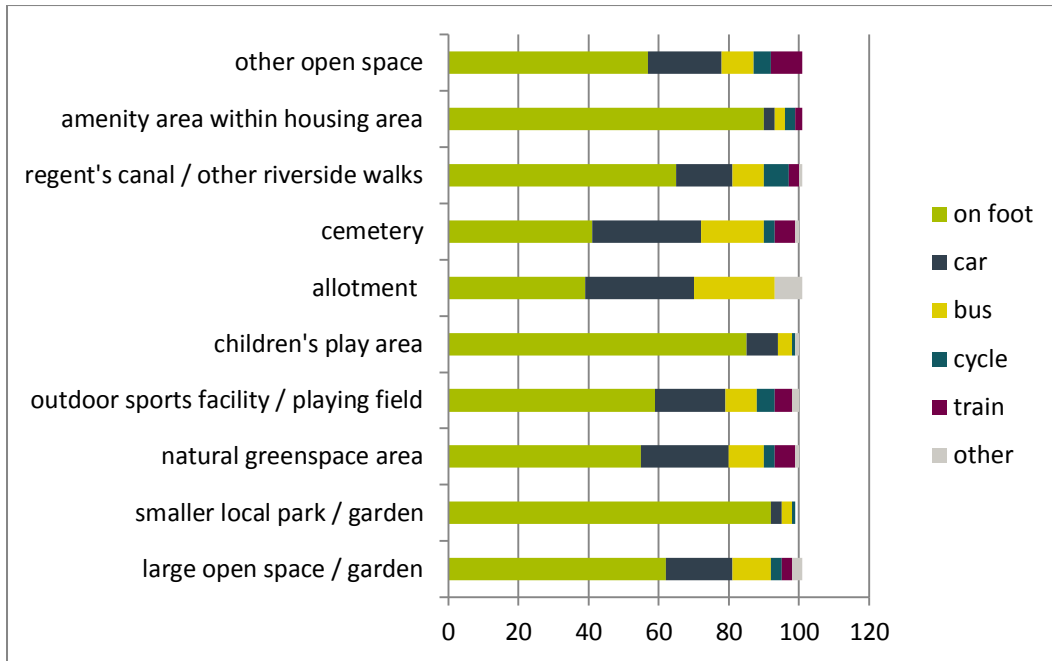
other open space
amenity area within housing area
regent's canal / other riverside walks
cemetery
allotment
children's play area
outdoor sports facility / playing field
natural greenspace area
smaller local park / garden
large open space / garden

0 20 40 60 80 100 120

on foot
car
bus
cycle
train
other